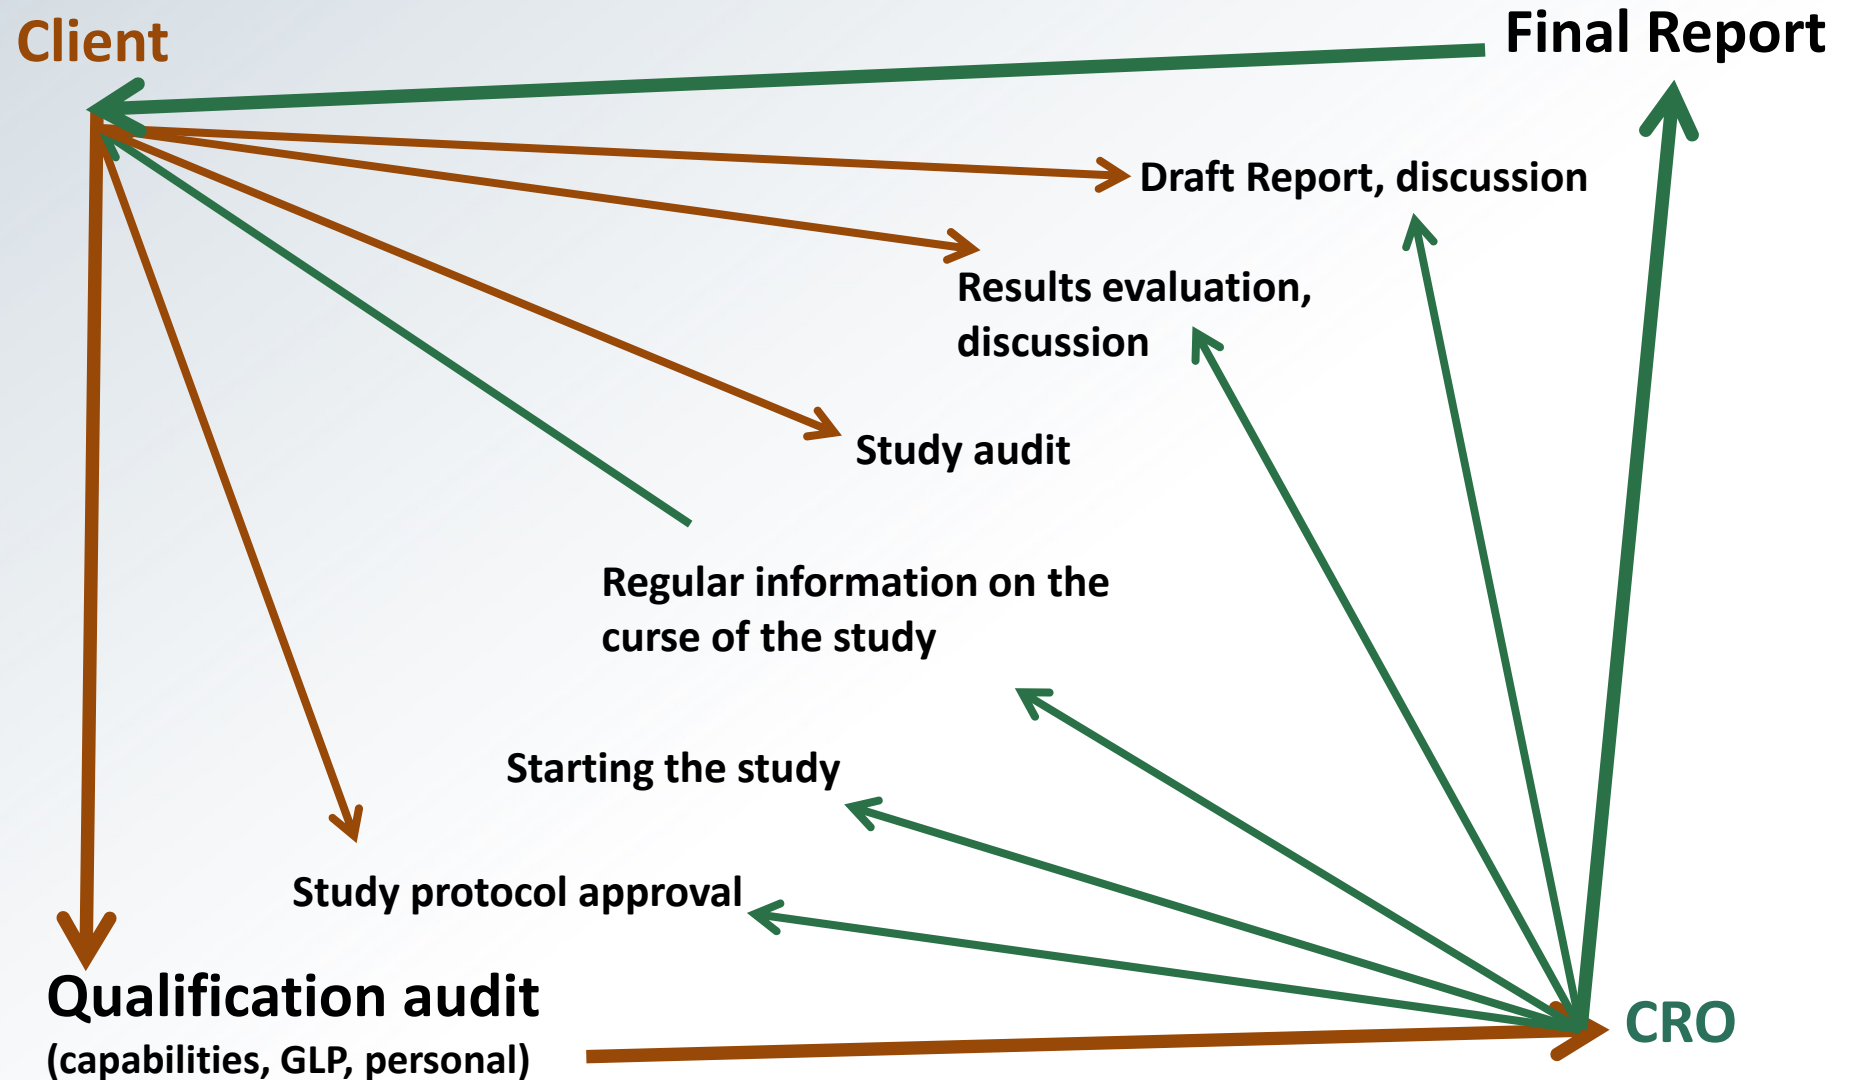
Client

Final Report

Draft Report, discussion

Results evaluation, discussion

Study audit

Regular information on the curse of the study

Starting the study

Study protocol approval

Qualification audit
(capabilities, GLP, personal)

CRO